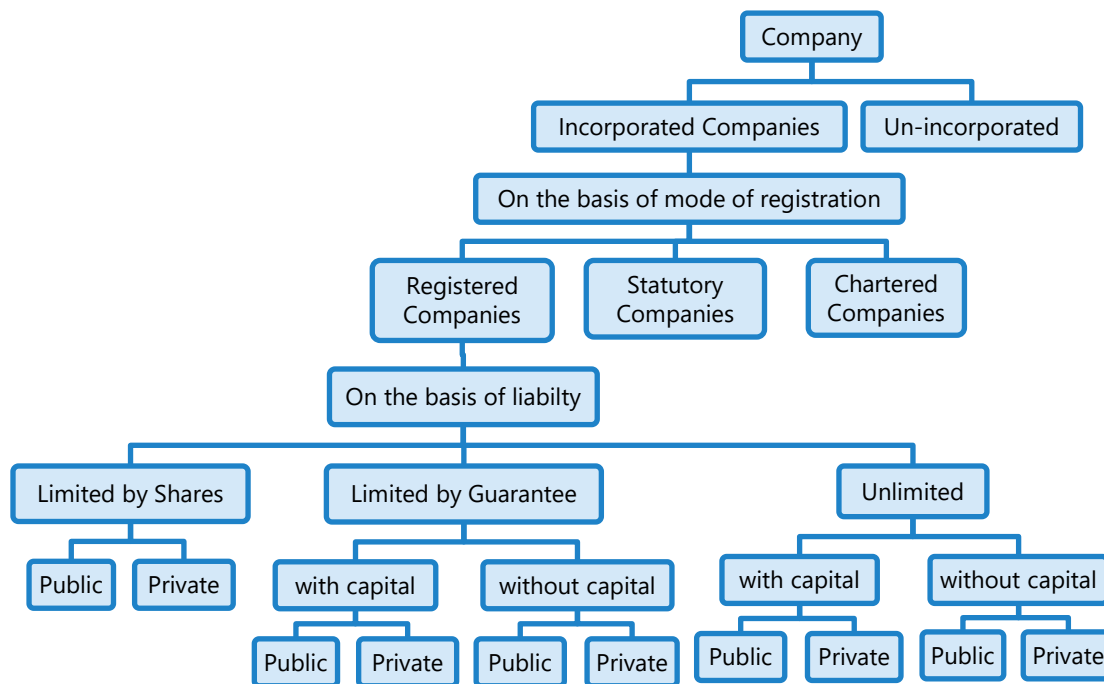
Company

Incorporated Companies

Un-incorporated

On the basis of mode of registration

Registered Companies

Statutory Companies

Chartered Companies

On the basis of liabilty

Limited by Shares

Limited by Guarantee

Unlimited

Public

Private

with capital

without capital

with capital

without capital

Public

Private

Public

Private

Public

Private

Public

Private